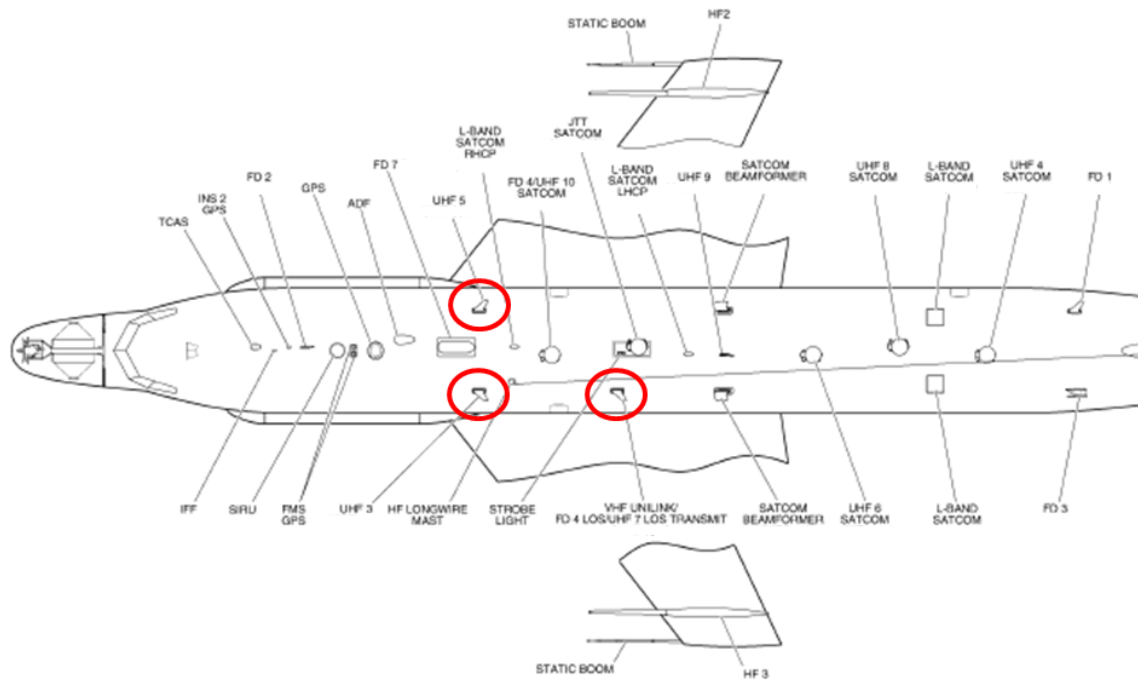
STATIC BOOM

HF2

JTT SATCOM

L-BAND SATCOM RHCP

FD 4/UHF 10 SATCOM

L-BAND SATCOM LHCP

UHF 9

SATCOM BEAMFORMER

UHF 8 SATCOM

L-BAND SATCOM

UHF 4 SATCOM

FD 1

FD 2

INS 2 GPS

GPS

FD 7

ADF

UHF 5

TCAS

IFF

SIRU

FMS GPS

UHF 3

HF LONGWIRE MAST

STROBE LIGHT

VHF UNILINK/ FD 4 LOS/UHF 7 LOS TRANSMIT

SATCOM BEAMFORMER

UHF 6 SATCOM

L-BAND SATCOM

FD 3

STATIC BOOM

HF 3